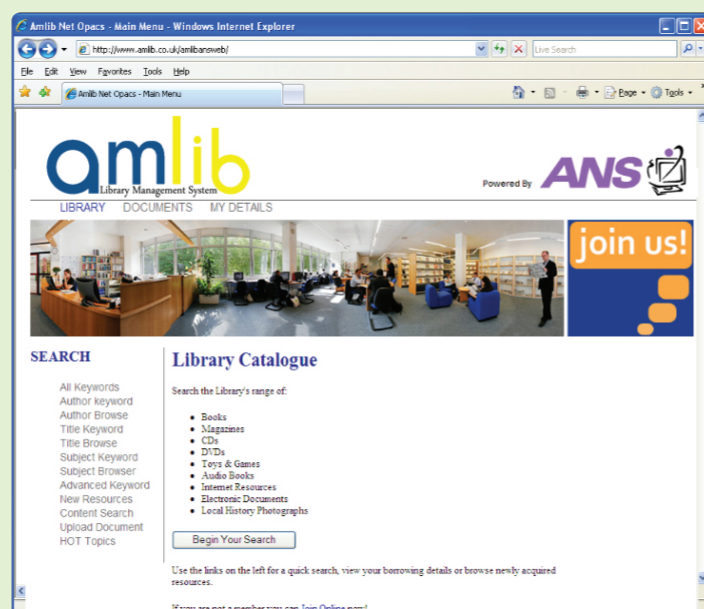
Amlib Net Opacs - Main Menu - Windows Internet Explorer

http://www.amlib.co.uk/amlibansweb/

Live Search

File Edit View Favorites Tools Help

Amlib Net Opacs - Main Menu

Page Tools

amlib Library Management System

Powered By ANS

LIBRARY DOCUMENTS MY DETAILS

join us!

SEARCH

All Keywords
Author keyword
Author Browse
Title Keyword
Title Browse
Subject Keyword
Subject Browser
Advanced Keyword
New Resources
Content Search
Upload Document
HOT Topics

Library Catalogue

Search the Library's range of:

- Books
- Magazines
- CDs
- DVDs
- Toys & Games
- Audio Books
- Internet Resources
- Electronic Documents
- Local History Photographs

Begin Your Search

Use the links on the left for a quick search, view your borrowing details or browse newly acquired resources.

If you are not a member you can Join Online now!